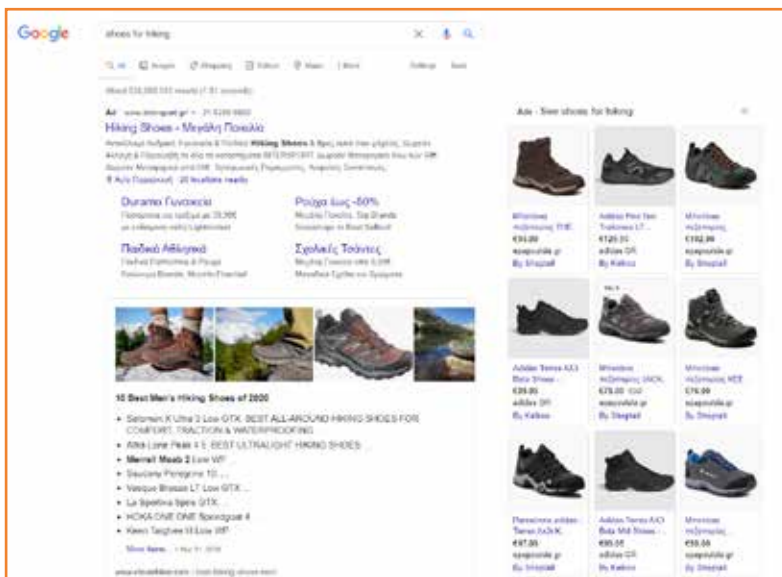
Google

shoes for hiking

All Images Shopping Videos Maps More Settings Tools

About 534,000,000 results (0.51 seconds)

Ad · www.intersport.gr · 21 0200 0800

Hiking Shoes - Μεγάλη Ποικιλία

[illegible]

Duramo Γυναικεία
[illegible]

Ρούχα έως -50%
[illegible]

Παιδικά Αθλητικά
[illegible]

Σχολικές Τσάντες
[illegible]

10 Best Men's Hiking Shoes of 2020

- Salomon X Ultra 3 Low GTX. BEST ALL-AROUND HIKING SHOES FOR COMFORT, TRACTION & WATERPROOFING
- Altra Lone Peak 4.5. BEST ULTRALIGHT HIKING SHOES.
- Merrell Moab 2 Low WP.
- Saucony Peregrine 10. ...
- Vasque Breeze LT Low GTX. ...
- La Sportiva Spire GTX. ...
- HOKA ONE ONE Speedgoat 4.
- Keen Targhee III Low WP.

Show items... · Nov 11, 2019

Ads · See shoes for hiking

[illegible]
€94.00
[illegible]
By Shopall

Adidas Five Ten Trailcross LT ...
€120.00
adidas GR
By Kelkoo

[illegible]
€102.00
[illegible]
By Shopall

Adidas Terrex AX3 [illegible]
€99.00
adidas GR
By Kelkoo

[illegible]
€79.00
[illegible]
By Shopall

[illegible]
€79.00
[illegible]
By Shopall

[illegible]
€97.00
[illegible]
By Shopall

Adidas Terrex AX3 Mid Shoes ...
€99.00
adidas GR
By Kelkoo

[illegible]
€59.00
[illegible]
By Shopall